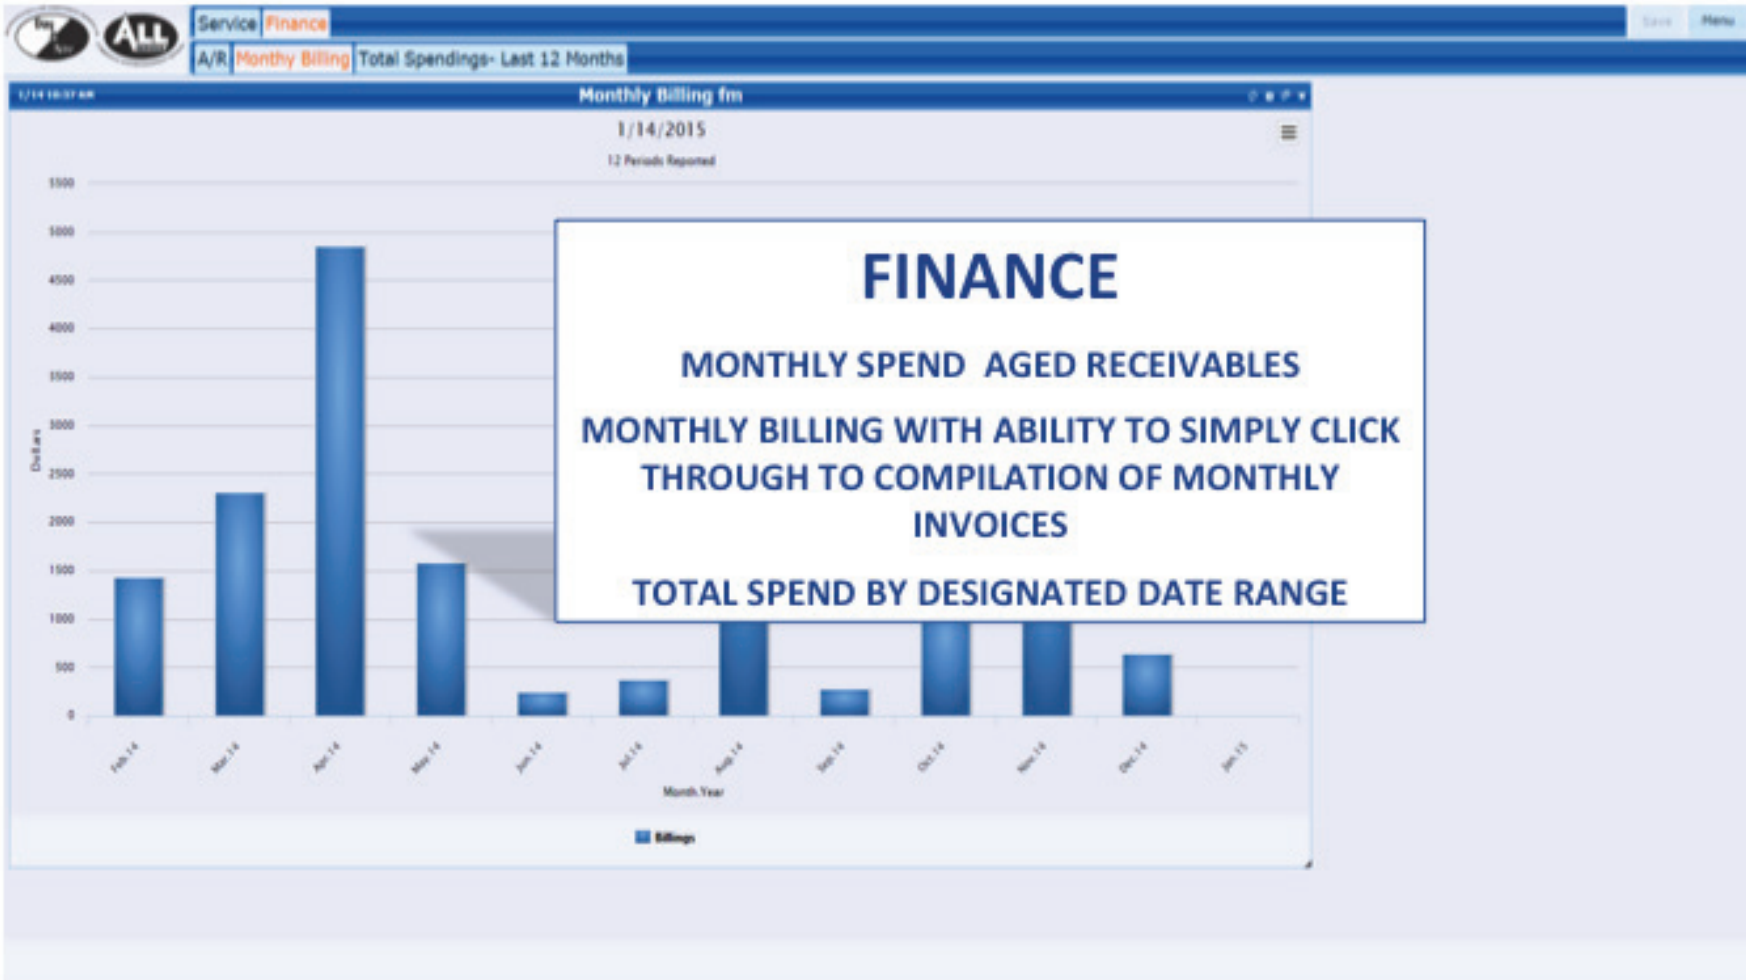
ALL

Service Finance

Save Menu

A/R Monthy Billing Total Spendings- Last 12 Months

1/14 10:37 AM

Monthly Billing fm

1/14/2015

12 Periods Reported

5500
5000
4500
4000
3500
3000
2500
2000
1500
1000
500
0

Dollars

Feb.14 Mar.14 Apr.14 May.14 Jun.14 Jul.14 Aug.14 Sep.14 Oct.14 Nov.14 Dec.14 Jan.15

Month.Year

Billings

FINANCE

MONTHLY SPEND AGED RECEIVABLES

MONTHLY BILLING WITH ABILITY TO SIMPLY CLICK THROUGH TO COMPILATION OF MONTHLY INVOICES

TOTAL SPEND BY DESIGNATED DATE RANGE